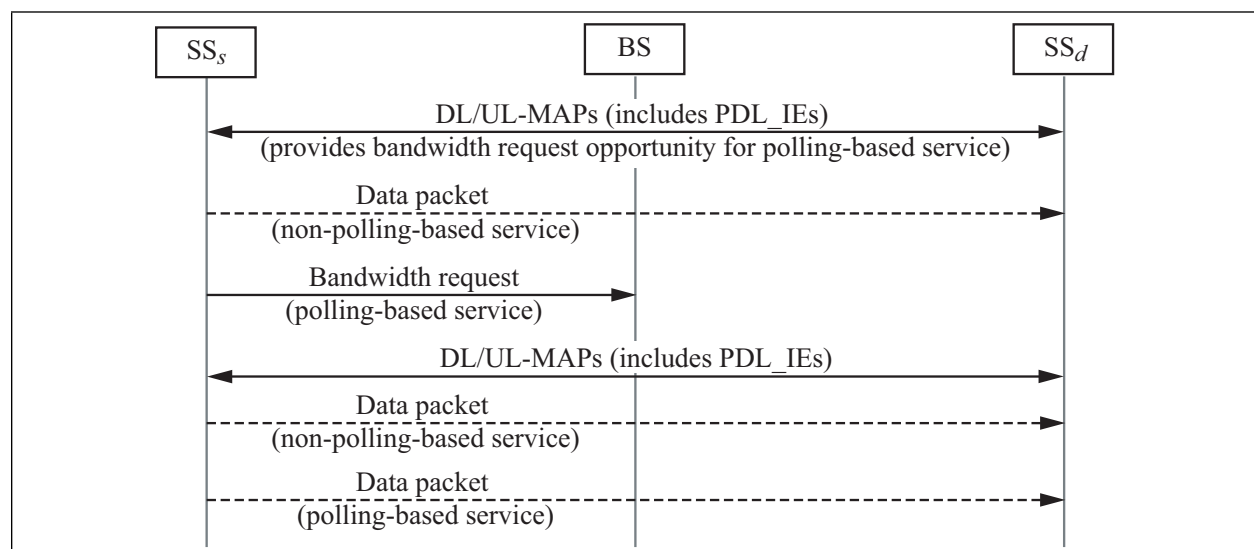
$SS_s$

BS

$SS_d$

DL/UL-MAPs (includes PDL_IEs)
(provides bandwidth request opportunity for polling-based service)

Data packet
(non-polling-based service)

Bandwidth request
(polling-based service)

DL/UL-MAPs (includes PDL_IEs)

Data packet
(non-polling-based service)

Data packet
(polling-based service)